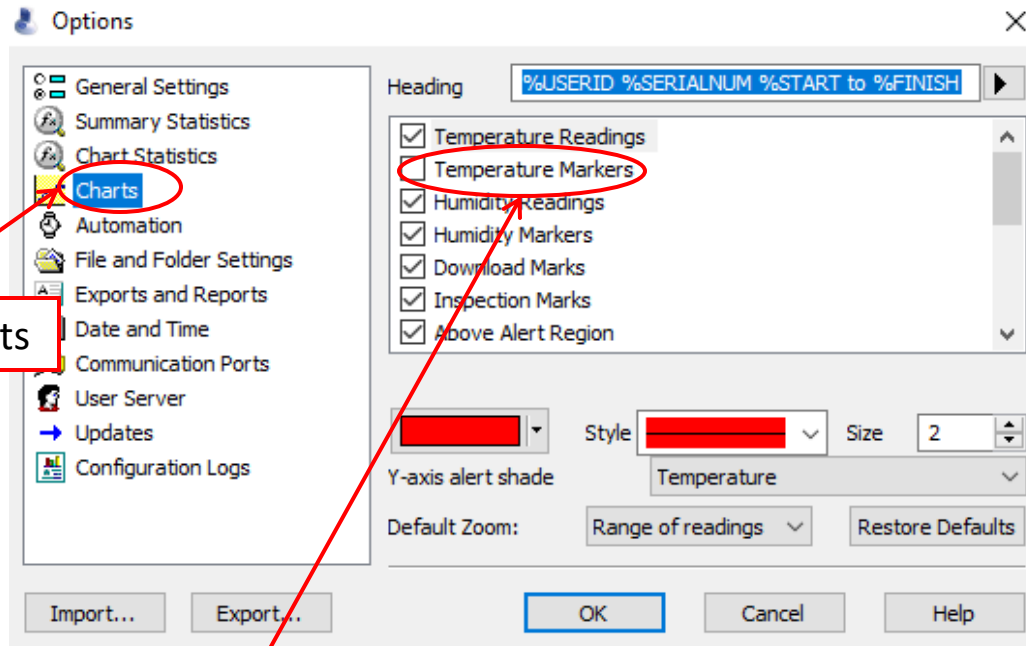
Options

General Settings
Summary Statistics
Chart Statistics
Charts
Automation
File and Folder Settings
Exports and Reports
Date and Time
Communication Ports
User Server
Updates
Configuration Logs

ts

Heading %USERID %SERIALNUM %START to %FINISH

Temperature Readings
Temperature Markers
Humidity Readings
Humidity Markers
Download Marks
Inspection Marks
Above Alert Region

Style
Size 2
Y-axis alert shade Temperature
Default Zoom: Range of readings
Restore Defaults

Import... Export... OK Cancel Help